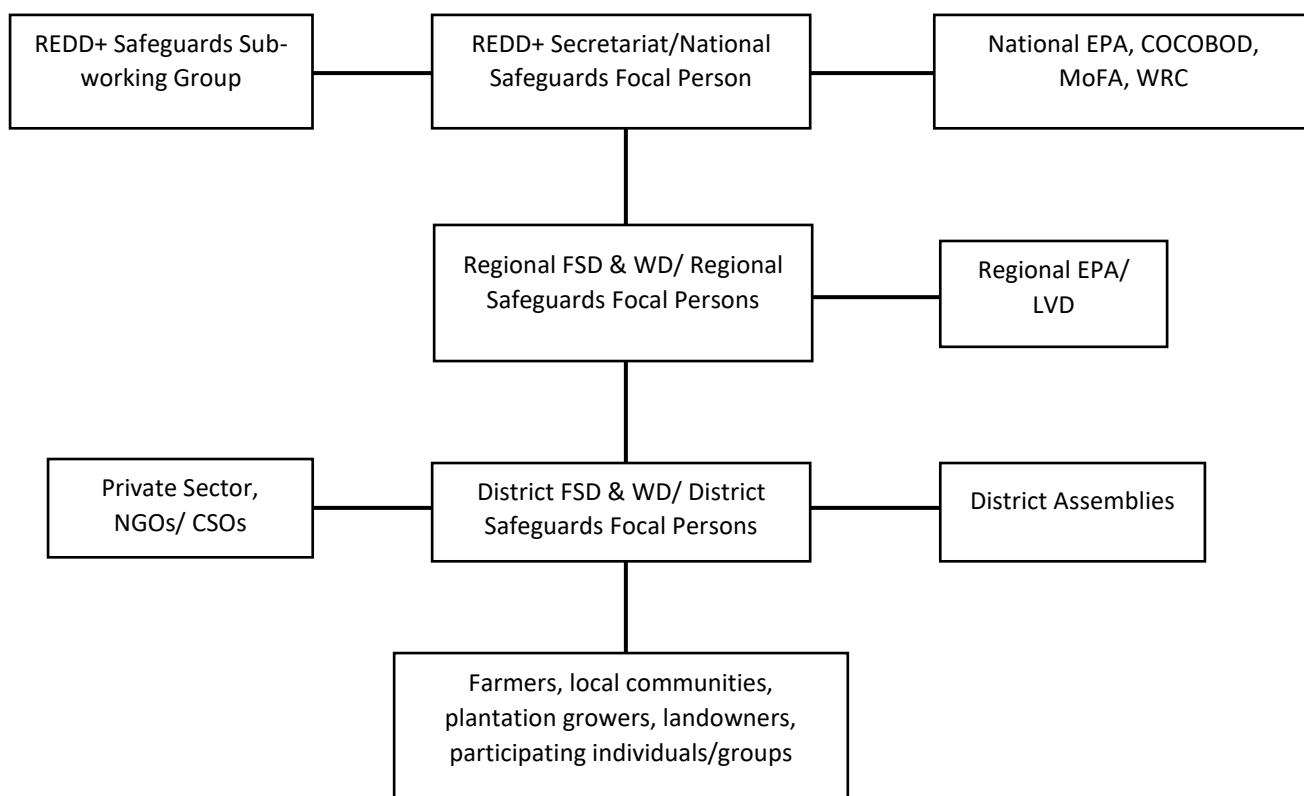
REDD+ Safeguards Sub-working Group

REDD+ Secretariat/National Safeguards Focal Person

National EPA, COCOBOD, MoFA, WRC

Regional FSD & WD/ Regional Safeguards Focal Persons

Regional EPA/ LVD

Private Sector, NGOs/ CSOs

District FSD & WD/ District Safeguards Focal Persons

District Assemblies

Farmers, local communities, plantation growers, landowners, participating individuals/groups